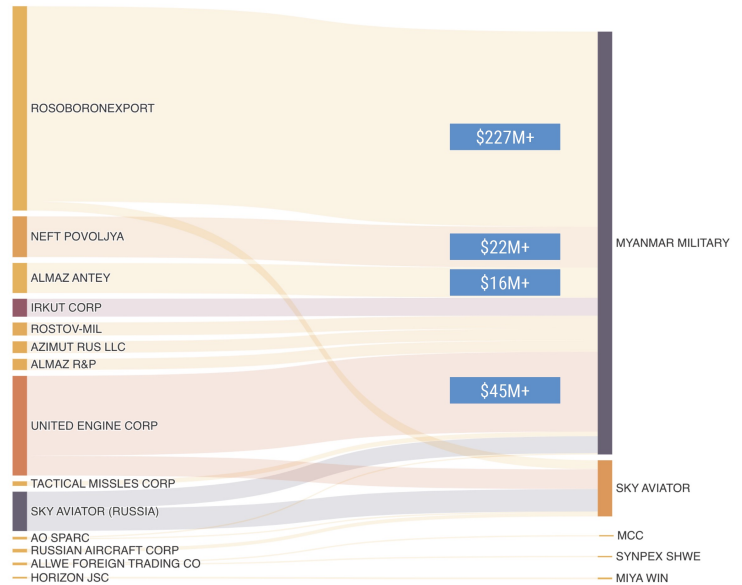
ROSOBORONEXPORT
NEFT POVOLJYA
ALMAZ ANTEY
IRKUT CORP
ROSTOV-MIL
AZIMUT RUS LLC
ALMAZ R&P
UNITED ENGINE CORP
TACTICAL MISSLES CORP
SKY AVIATOR (RUSSIA)
AO SPARC
RUSSIAN AIRCRAFT CORP
ALLWE FOREIGN TRADING CO
HORIZON JSC

$227M+
$22M+
$16M+
$45M+

MYANMAR MILITARY
SKY AVIATOR
MCC
SYNPEX SHWE
MIYA WIN